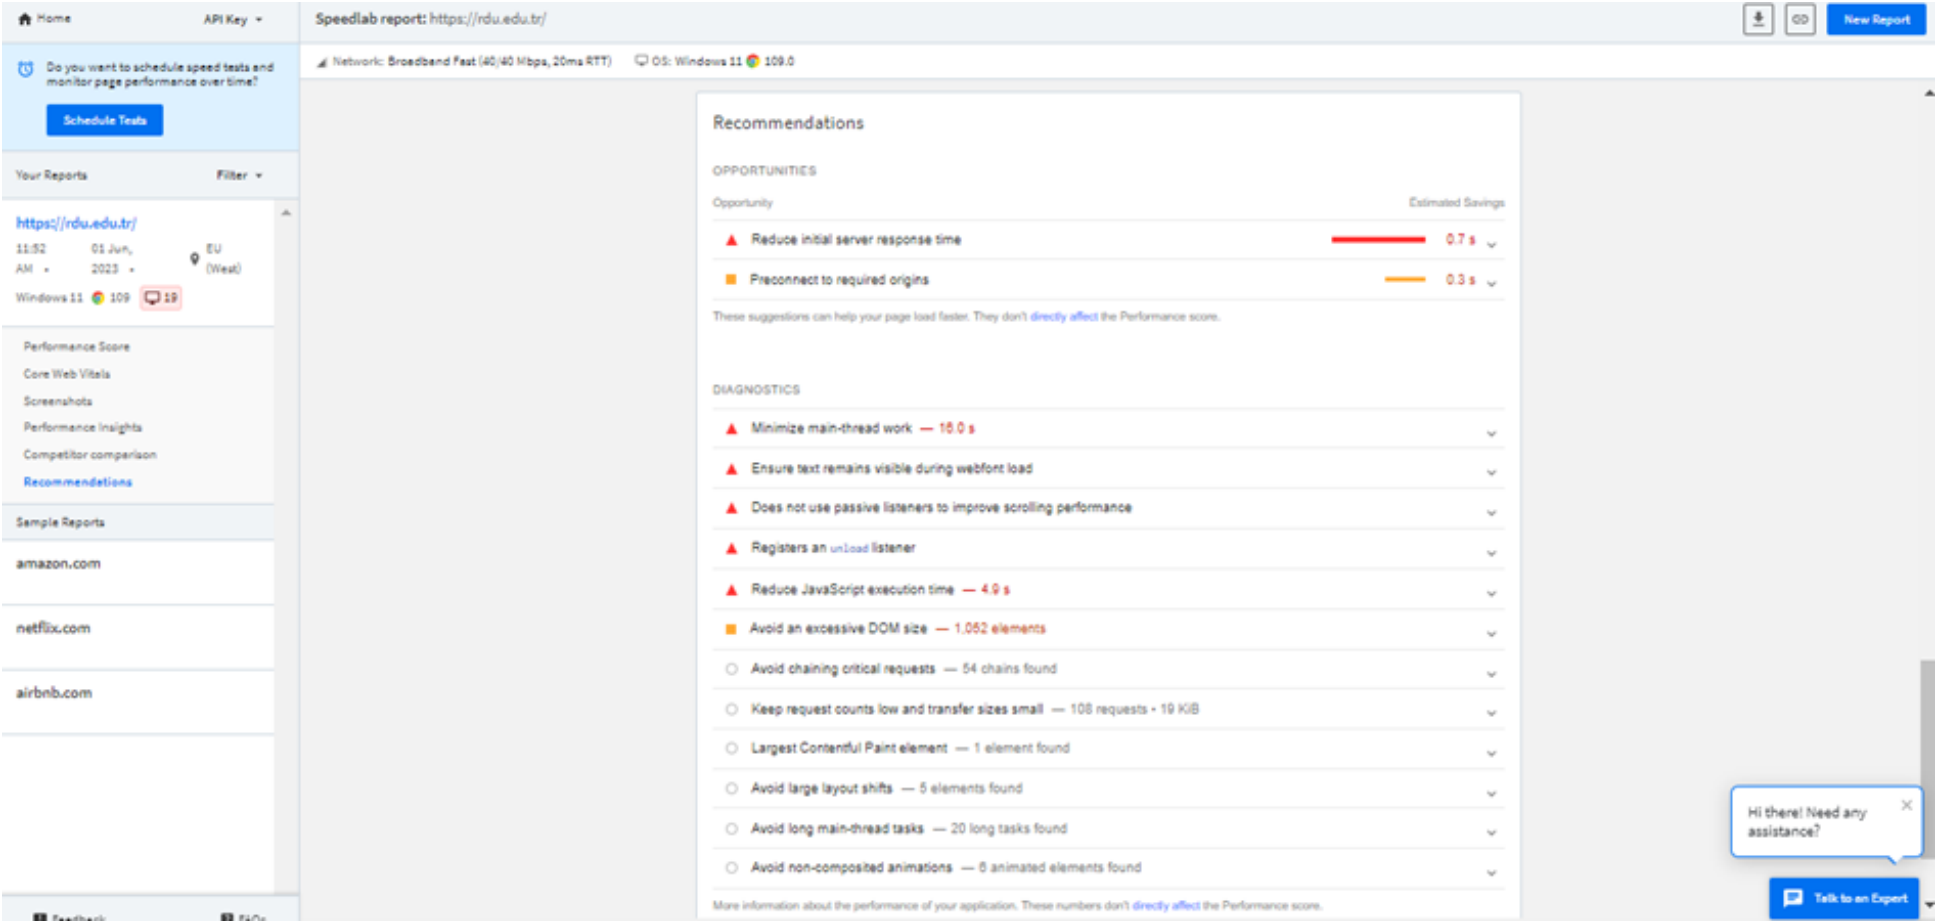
Home
API Key

Speedlab report: https://rdu.edu.tr/

New Report

Network: Broadband Fast (40/40 Mbps, 20ms RTT)
OS: Windows 11 109.0

Do you want to schedule speed tests and monitor page performance over time?

Schedule Tests

Your Reports
Filter

https://rdu.edu.tr/
11:52 AM
01 Jun, 2023
EU (West)
Windows 11 109 19

Performance Score
Core Web Vitals
Screenshots
Performance Insights
Competitor comparison
Recommendations

Sample Reports
amazon.com
netflix.com
airbnb.com

Feedback
FAQs

Recommendations

OPPORTUNITIES

Opportunity
Estimated Savings

Reduce initial server response time 0.7 s
Preconnect to required origins 0.3 s

These suggestions can help your page load faster. They don't directly affect the Performance score.

DIAGNOSTICS

Minimize main-thread work — 16.0 s
Ensure text remains visible during webfont load
Does not use passive listeners to improve scrolling performance
Registers an unload listener
Reduce JavaScript execution time — 4.9 s
Avoid an excessive DOM size — 1,052 elements
Avoid chaining critical requests — 54 chains found
Keep request counts low and transfer sizes small — 108 requests • 19 KiB
Largest Contentful Paint element — 1 element found
Avoid large layout shifts — 5 elements found
Avoid long main-thread tasks — 20 long tasks found
Avoid non-composited animations — 8 animated elements found

More information about the performance of your application. These numbers don't directly affect the Performance score.

Hi there! Need any assistance?

Talk to an Expert